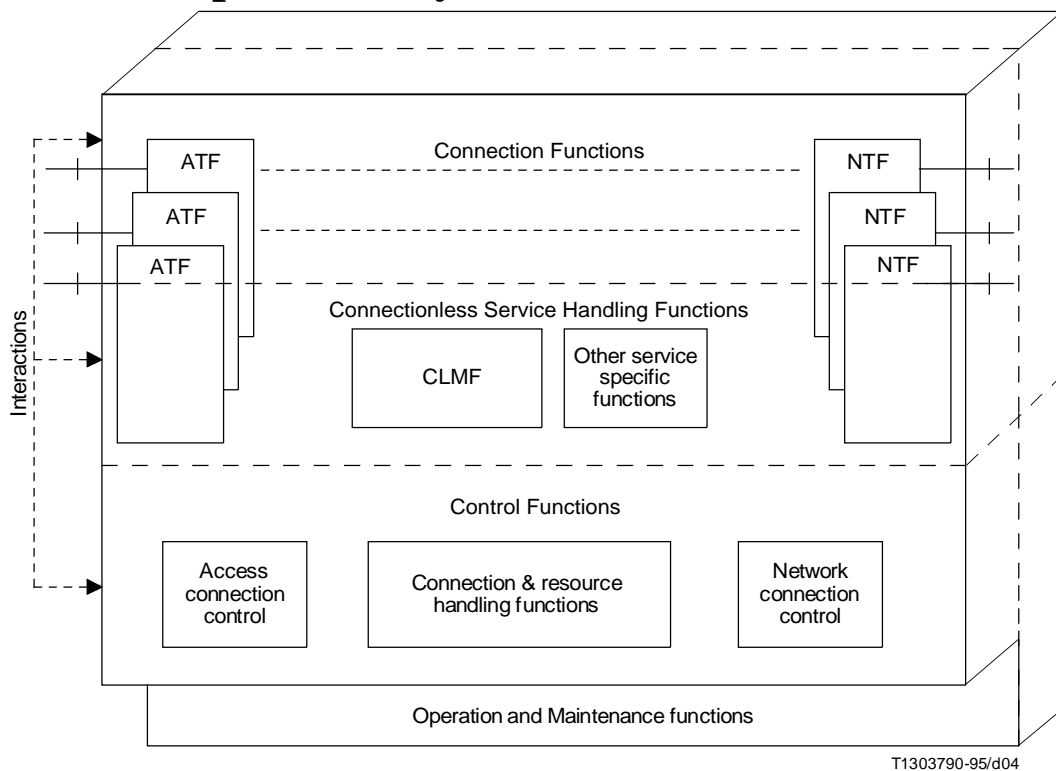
Interactions

ATF
ATF
ATF

Connection Functions

NTF
NTF
NTF

Connectionless Service Handling Functions

CLMF

Other service specific functions

Control Functions

Access connection control

Connection & resource handling functions

Network connection control

Operation and Maintenance functions

T1303790-95/d04